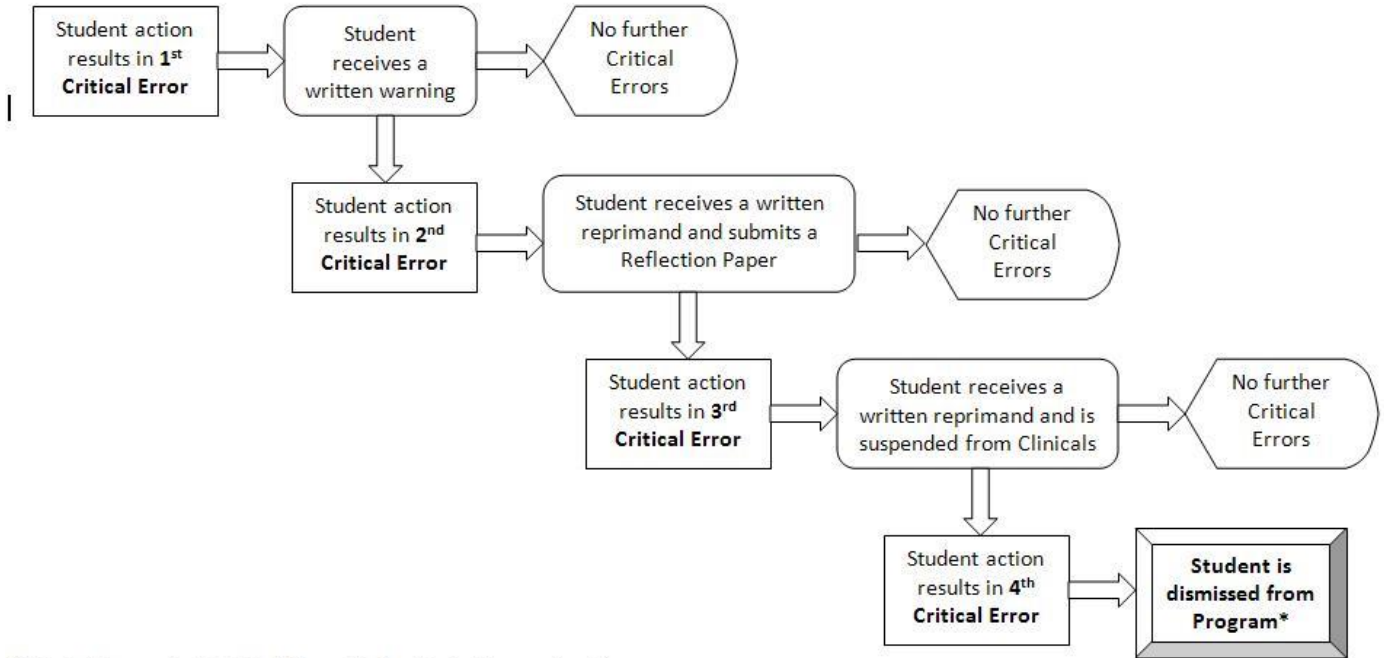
Student action results in **1st** **Critical Error**

Student receives a written warning

No further Critical Errors

Student action results in **2nd** **Critical Error**

Student receives a written reprimand and submits a Reflection Paper

No further Critical Errors

Student action results in **3rd** **Critical Error**

Student receives a written reprimand and is suspended from Clinicals

No further Critical Errors

Student action results in **4th** **Critical Error**

**Student is dismissed from Program***

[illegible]